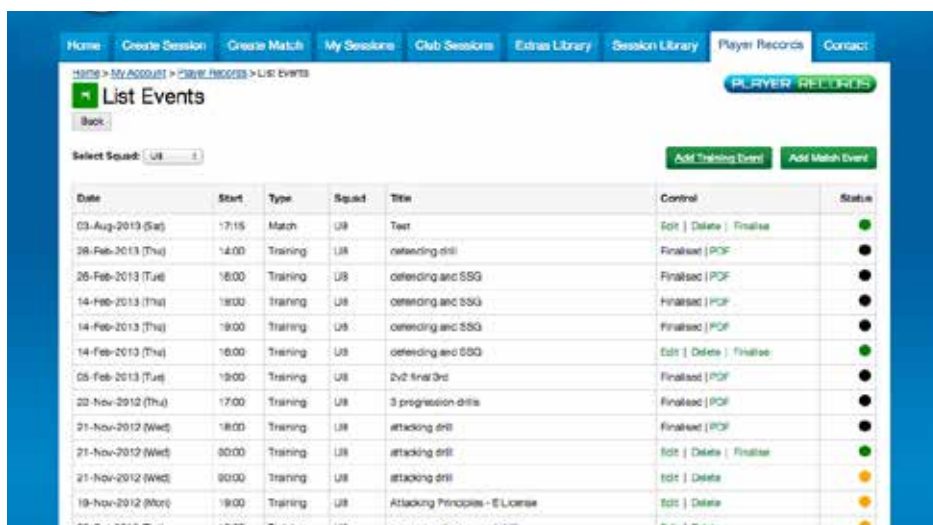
Home | Create Session | Create Match | My Sessions | Club Sessions | Extras Library | Session Library | Player Records | Contact

Home > My Account > Player Records > List Events

List Events

PLAYER RECORDS

Back

Select Squad: U8

Add Training Event | Add Match Event

| Date | Start | Type | Squad | Title | Control | Status |
|---|---|---|---|---|---|---|
| 03-Aug-2013 (Sat) | 17:15 | Match | U8 | Test | Edit \| Delete \| Finalise | |
| 28-Feb-2013 (Thu) | 14:00 | Training | U8 | defending drill | Finalised \| PDF | |
| 26-Feb-2013 (Tue) | 18:00 | Training | U8 | defending and SSG | Finalised \| PDF | |
| 14-Feb-2013 (Thu) | 18:00 | Training | U8 | defending and SSG | Finalised \| PDF | |
| 14-Feb-2013 (Thu) | 19:00 | Training | U8 | defending and SSG | Finalised \| PDF | |
| 14-Feb-2013 (Thu) | 18:00 | Training | U8 | defending and SSG | Edit \| Delete \| Finalise | |
| 05-Feb-2013 (Tue) | 19:00 | Training | U8 | 2v2 final 3rd | Finalised \| PDF | |
| 22-Nov-2012 (Thu) | 17:00 | Training | U8 | 3 progression drills | Finalised \| PDF | |
| 21-Nov-2012 (Wed) | 18:00 | Training | U8 | attacking drill | Finalised \| PDF | |
| 21-Nov-2012 (Wed) | 00:00 | Training | U8 | attacking drill | Edit \| Delete \| Finalise | |
| 21-Nov-2012 (Wed) | 00:00 | Training | U8 | attacking drill | Edit \| Delete | |
| 19-Nov-2012 (Mon) | 19:00 | Training | U8 | Attacking Principles - E License | Edit \| Delete | |